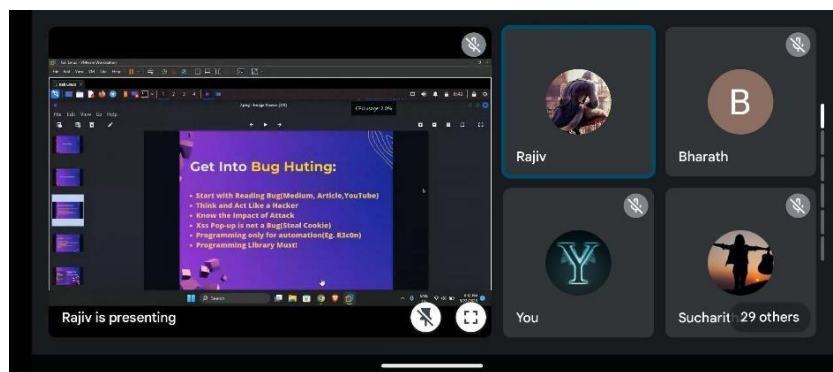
File Edit View Go Help

CPU usage: 2.3%

Get Into Bug Huting:

• Start with Reading Bug(Medium, Article,YouTube)
• Think and Act Like a Hacker
• Know the Impact of Attack
• Xss Pop-up is not a Bug(Steal Cookie)
• Programming only for automation(Eg. R3c0n)
• Programming Library Must!

Search

Rajiv is presenting

Rajiv

B

Bharath

Y

You

Sucharit

29 others